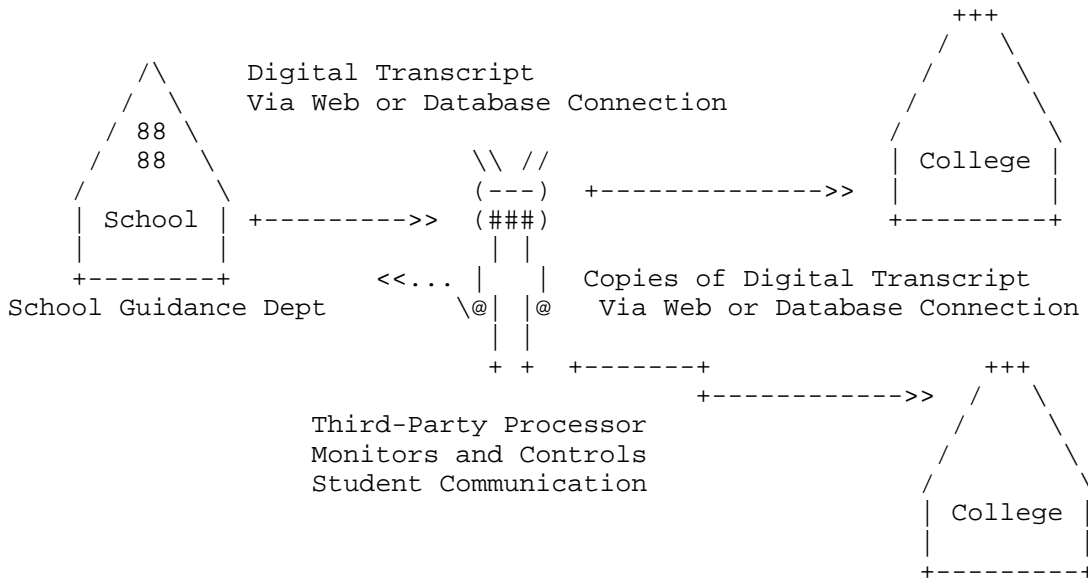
Digital Transcript
Via Web or Database Connection

88
88

School

School Guidance Dept

College

Copies of Digital Transcript
Via Web or Database Connection

Third-Party Processor
Monitors and Controls
Student Communication

College